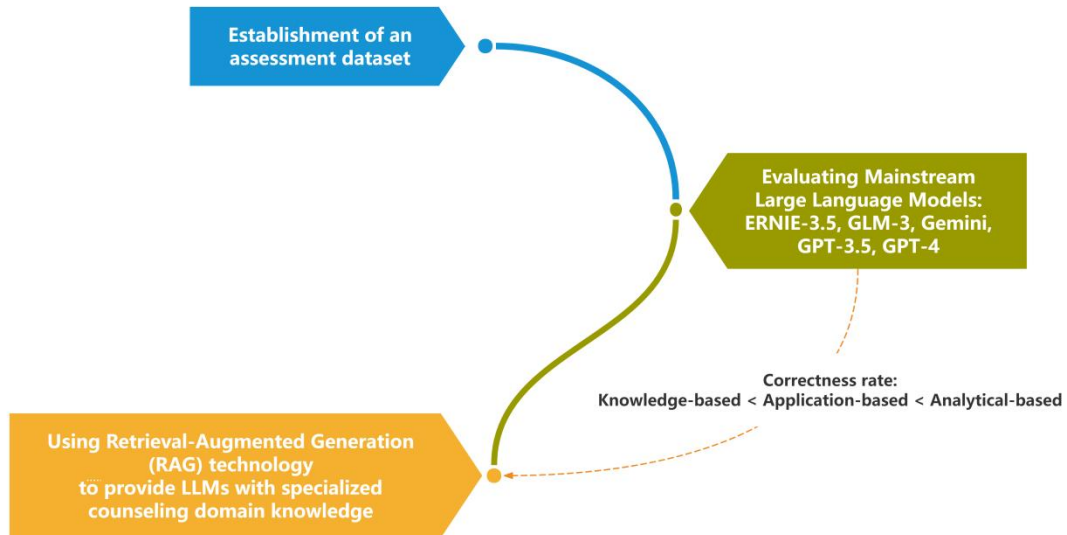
Establishment of an assessment dataset

Evaluating Mainstream Large Language Models: ERNIE-3.5, GLM-3, Gemini, GPT-3.5, GPT-4

Correctness rate:
Knowledge-based < Application-based < Analytical-based

Using Retrieval-Augmented Generation (RAG) technology to provide LLMs with specialized counseling domain knowledge